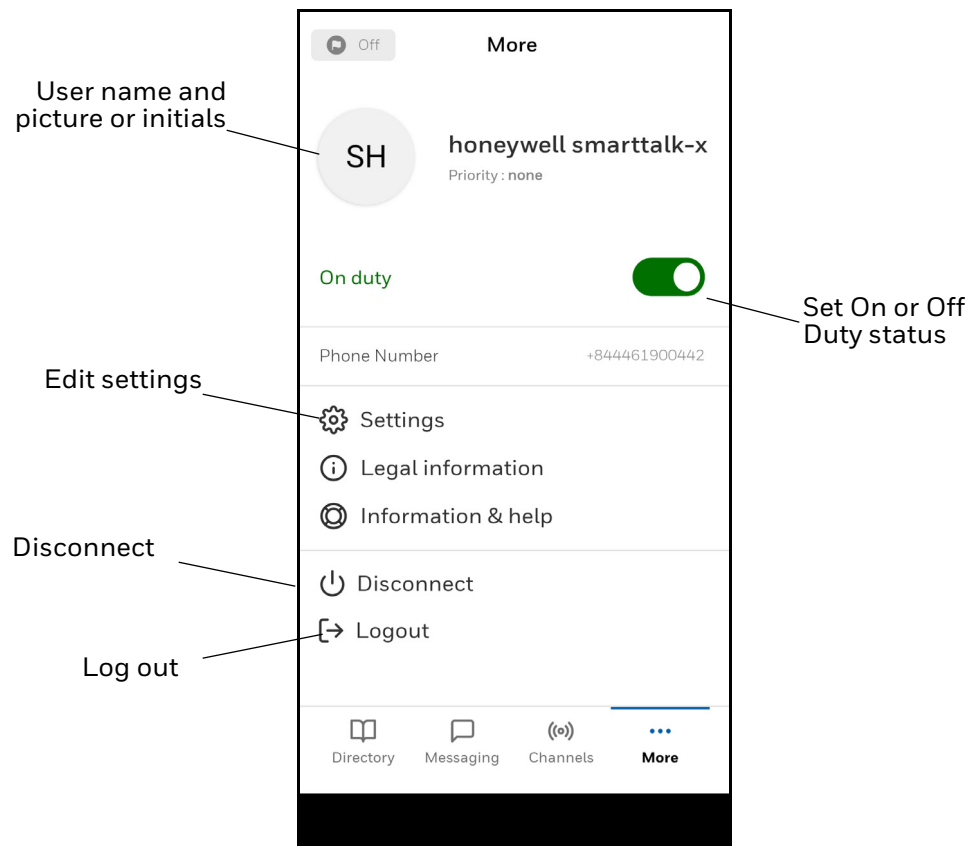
Off

More

User name and picture or initials

SH

honeywell smarttalk-x

Priority : none

On duty

Set On or Off Duty status

Phone Number

+844461900442

Edit settings

Settings

Legal information

Information & help

Disconnect

Disconnect

Logout

Log out

Directory

Messaging

Channels

More